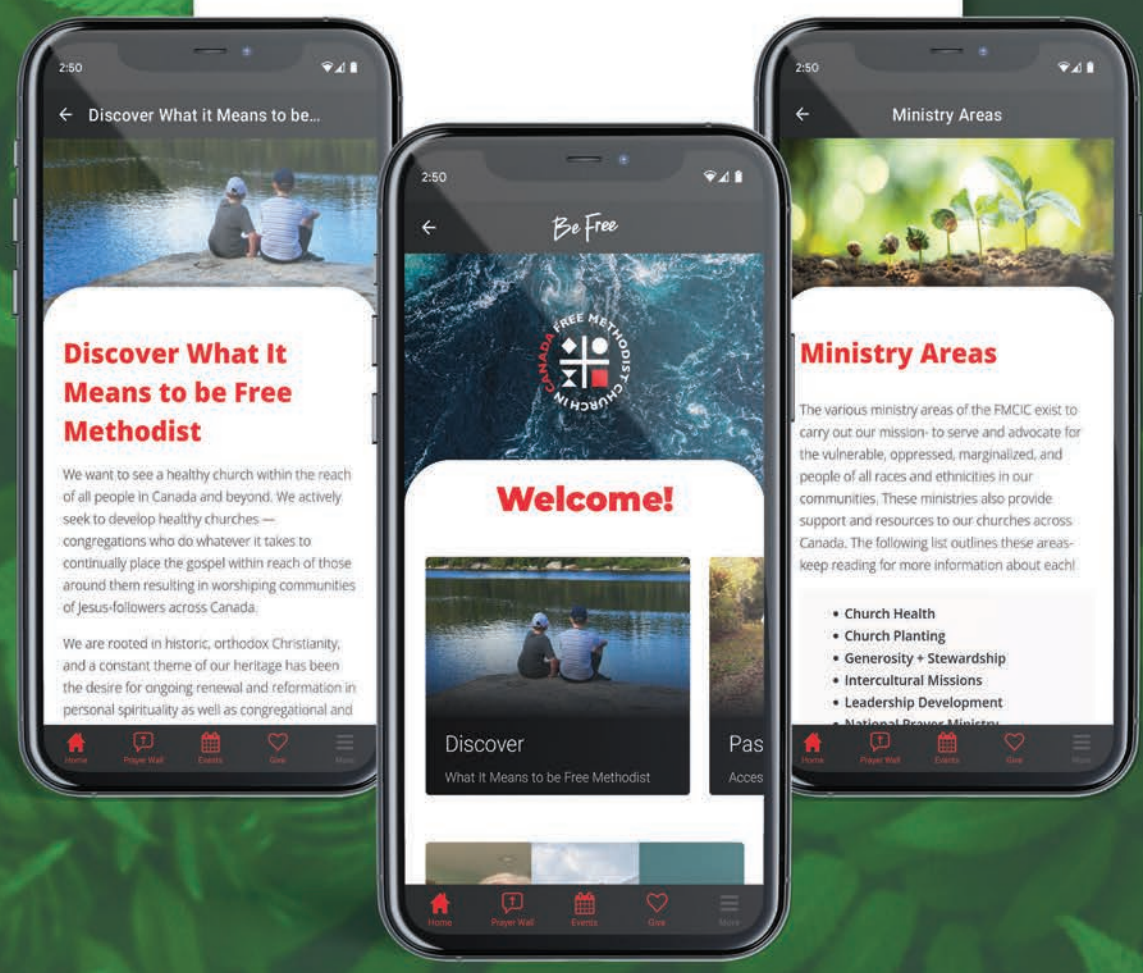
2:50

Discover What it Means to be...

Discover What It Means to be Free Methodist

We want to see a healthy church within the reach of all people in Canada and beyond. We actively seek to develop healthy churches — congregations who do whatever it takes to continually place the gospel within reach of those around them resulting in worshiping communities of Jesus-followers across Canada.

We are rooted in historic, orthodox Christianity, and a constant theme of our heritage has been the desire for ongoing renewal and reformation in personal spirituality as well as congregational and

Home Prayer Wall Events Give More

2:50

Be Free

FREE METHODIST CHURCH IN CANADA

Welcome!

Discover
What It Means to be Free Methodist

Pas
Acces

Home Prayer Wall Events Give More

2:50

Ministry Areas

Ministry Areas

The various ministry areas of the FMCIC exist to carry out our mission- to serve and advocate for the vulnerable, oppressed, marginalized, and people of all races and ethnicities in our communities. These ministries also provide support and resources to our churches across Canada. The following list outlines these areas- keep reading for more information about each!

• Church Health
• Church Planting
• Generosity + Stewardship
• Intercultural Missions
• Leadership Development
• National Prayer Ministry

Home Prayer Wall Events Give More